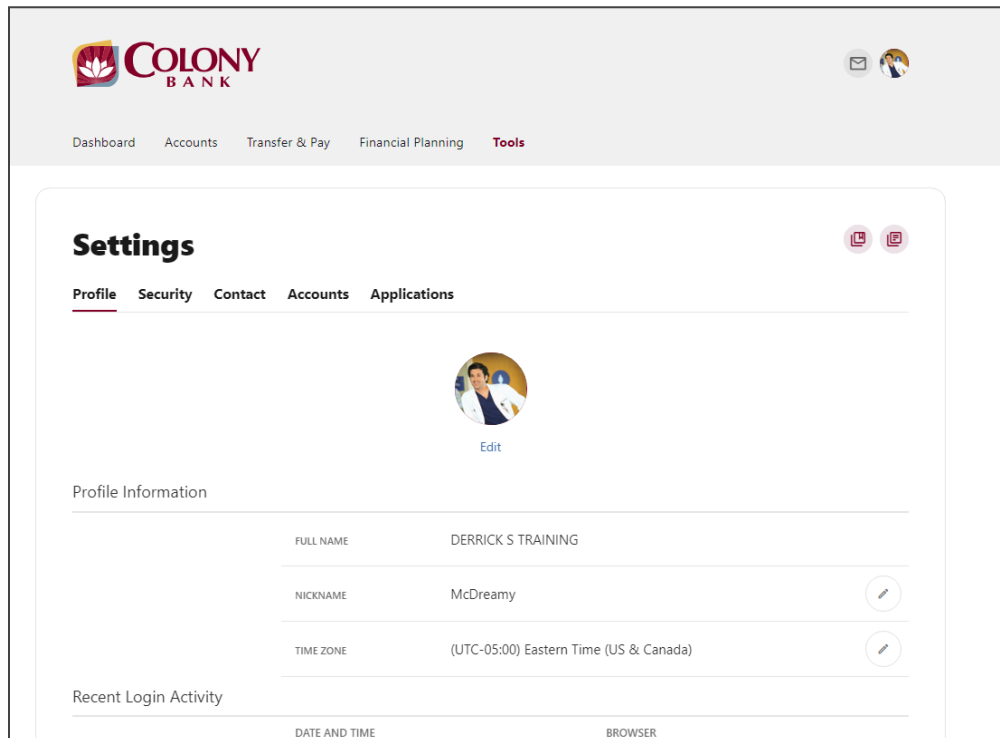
COLONY
BANK

Dashboard Accounts Transfer & Pay Financial Planning Tools

Settings

Profile Security Contact Accounts Applications

Edit

Profile Information

| FULL NAME | DERRICK S TRAINING |
| NICKNAME | McDreamy |
| TIME ZONE | (UTC-05:00) Eastern Time (US & Canada) |

Recent Login Activity

DATE AND TIME BROWSER